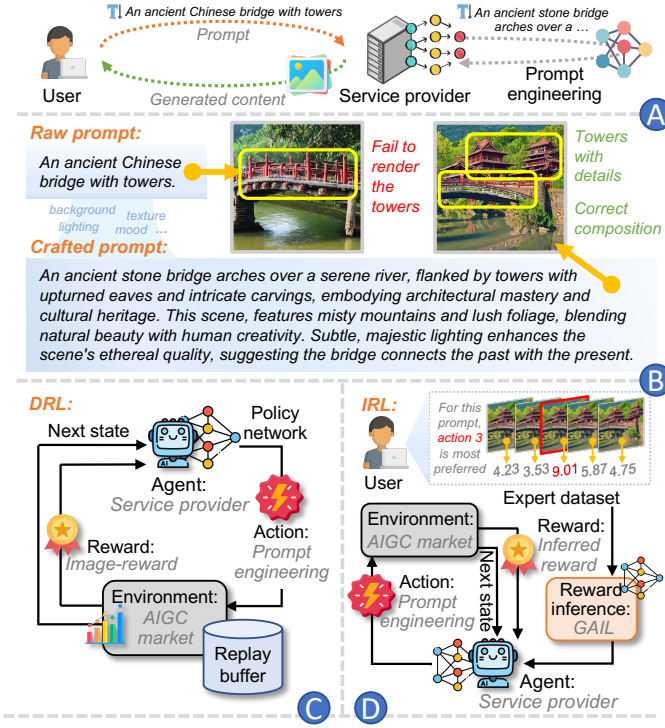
An ancient Chinese bridge with towers

Prompt

User

Generated content

Service provider

An ancient stone bridge arches over a ...

Prompt engineering

A

Raw prompt:

An ancient Chinese bridge with towers.

background lighting texture mood ...

Fail to render the towers

Towers with details

Correct composition

Crafted prompt:

An ancient stone bridge arches over a serene river, flanked by towers with upturned eaves and intricate carvings, embodying architectural mastery and cultural heritage. This scene, features misty mountains and lush foliage, blending natural beauty with human creativity. Subtle, majestic lighting enhances the scene's ethereal quality, suggesting the bridge connects the past with the present.

B

DRL:

Next state

Policy network

Agent: Service provider

Action: Prompt engineering

Reward: Image-reward

Environment: AIGC market

Replay buffer

C

IRL:

For this prompt, action 3 is most preferred

4.23 3.53 9.01 5.87 4.75

User

Expert dataset

Environment: AIGC market

Reward: Inferred reward

Action: Prompt engineering

Next state

Reward inference: GAIL

Agent: Service provider

D